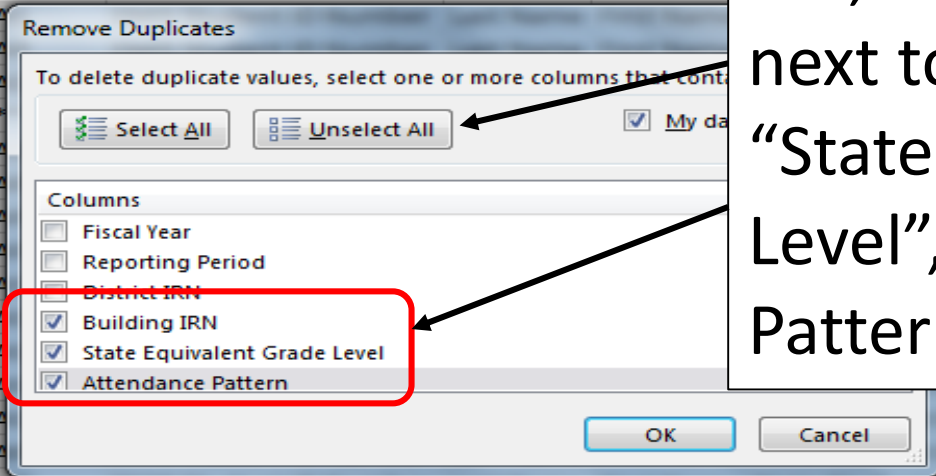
Remove Duplicates

To delete duplicate values, select one or more columns that conta

Select All

Unselect All

My da

Columns

Fiscal Year

Reporting Period

District IRN

Building IRN

State Equivalent Grade Level

Attendance Pattern

OK

Cancel

next to
"State
Level",
Patter